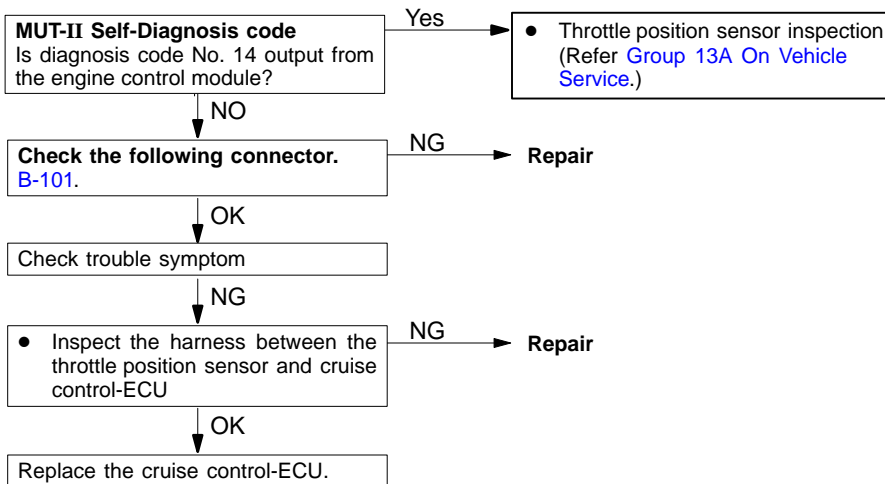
MUT-II Self-Diagnosis code
Is diagnosis code No. 14 output from the engine control module?

Yes

• Throttle position sensor inspection (Refer Group 13A On Vehicle Service.)

NO

Check the following connector.
B-101.

NG

Repair

OK

Check trouble symptom

NG

• Inspect the harness between the throttle position sensor and cruise control-ECU

NG

Repair

OK

Replace the cruise control-ECU.